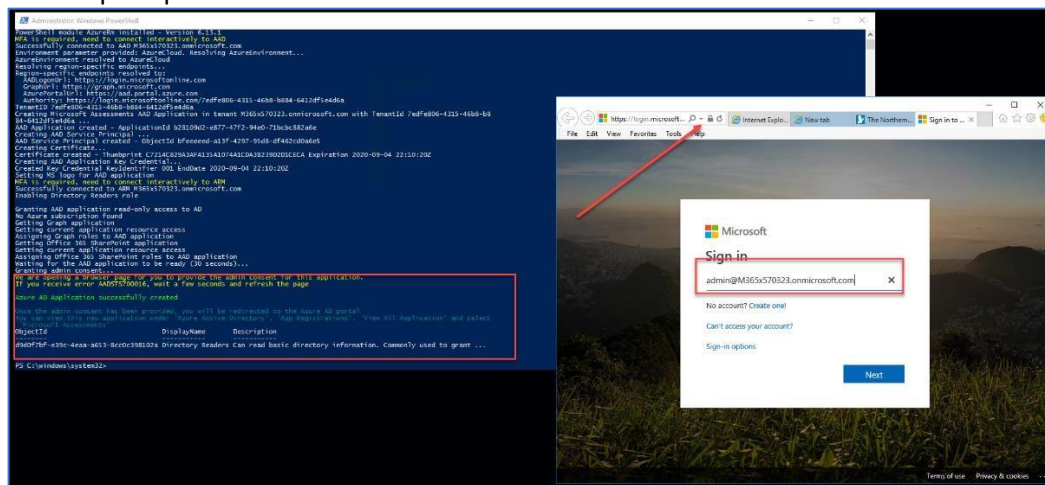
Administrator: Windows PowerShell

PowerShell module AzureRm installed - Version 6.13.1
MFA is required, need to connect interactively to AAD
Successfully connected to AAD M365x570323.onmicrosoft.com
Environment parameter provided: AzureCloud. Resolving AzureEnvironment...
AzureEnvironment resolved to AzureCloud
Resolving region-specific endpoints...
Region-specific endpoints resolved to:
AADLogonUrl: https://login.microsoftonline.com
GraphUrl: https://graph.microsoft.com
AzurePortalUrl: https://aad.portal.azure.com
Authority: https://login.microsoftonline.com/7edfe806-4315-46b8-b884-6412df5e4d6a
TenantId 7edfe806-4315-46b8-b884-6412df5e4d6a
Creating Microsoft Assessments AAD Application in tenant M365x570323.onmicrosoft.com with TenantId 7edfe806-4315-46b8-b884-6412df5e4d6a...
AAD Application created - ApplicationId b28109d2-e877-47f2-94e0-71bcbc882a6e
Creating AAD Service Principal ...
AAD Service Principal created - ObjectId bfeeeeed-a13f-4297-95d8-df462cd0a6e5
Creating Certificate...
Certificate created - Thumbprint C7214C825A3AFA135A1074A1C0A38239D2D1CECA Expiration 2020-09-04 22:10:20Z
Creating AAD Application Key Credential...
Created Key Credential KeyIdentifier 001 EndDate 2020-09-04 22:10:20Z
Setting MS logo for AAD application
MFA is required, need to connect interactively to ARM
Successfully connected to ARM M365x570323.onmicrosoft.com
Enabling Directory Readers role

Granting AAD application read-only access to AD
No Azure subscription found
Getting Graph application
Getting current application resource access
Assigning Graph roles to AAD application
Getting Office 365 SharePoint application
Getting current application resource access
Assigning Office 365 SharePoint roles to AAD application
Waiting for the AAD application to be ready (30 seconds)...
Granting admin consent...
We are opening a browser page for you to provide the admin consent for this application.
If you receive error AADSTS700016, wait a few seconds and refresh the page

Azure AD Application successfully created

Once the admin consent has been provided, you will be redirected to the Azure AD portal
You can view this new application under 'Azure Active Directory', 'App Registrations', 'View All Applications' and select 'Microsoft Assessments'

ObjectId DisplayName Description
d0a0f7bf-e39c-4eaa-a653-8cc0c398102a Directory Readers Can read basic directory information. Commonly used to grant ...

PS C:\windows\system32>

https://login.microsoft... Internet Explo... New tab The Northern... Sign in to ...
File Edit View Favorites Tools Help

Microsoft
Sign in
admin@M365x570323.onmicrosoft.com
No account? Create one!
Can't access your account?
Sign-in options
Next

Terms of use Privacy & cookies ...